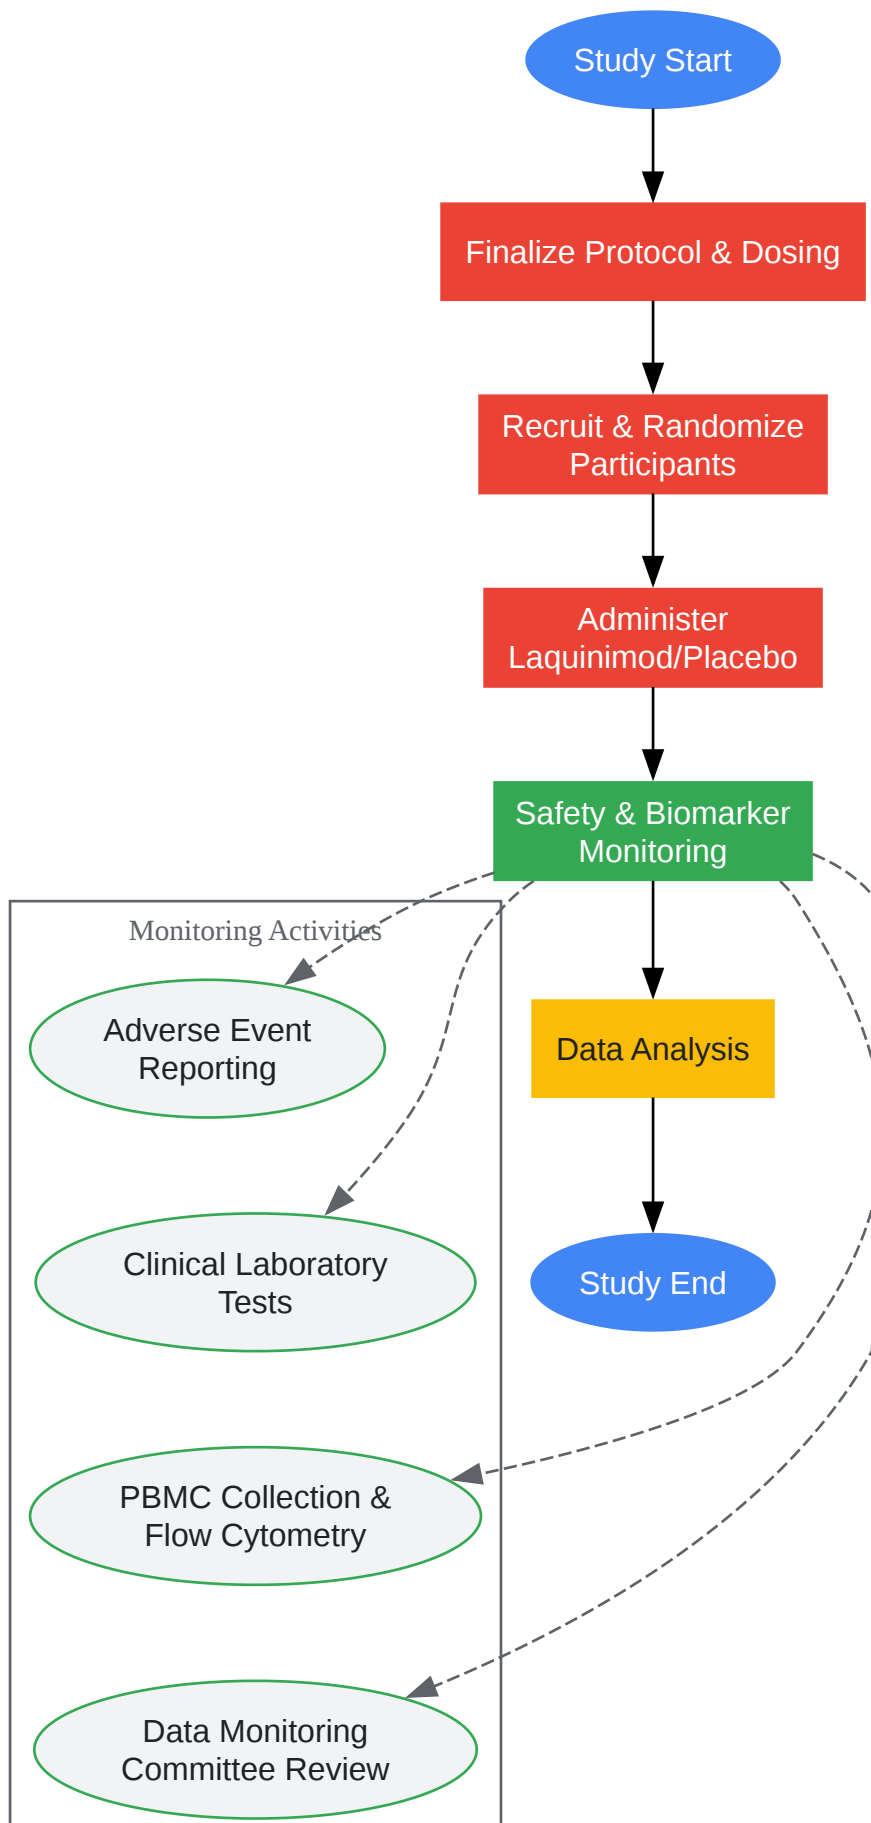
Study Start

Finalize Protocol & Dosing

Recruit & Randomize Participants

Administer Laquinimod/Placebo

Safety & Biomarker Monitoring

Monitoring Activities

Adverse Event Reporting

Clinical Laboratory Tests

PBMC Collection & Flow Cytometry

Data Monitoring Committee Review

Data Analysis

Study End